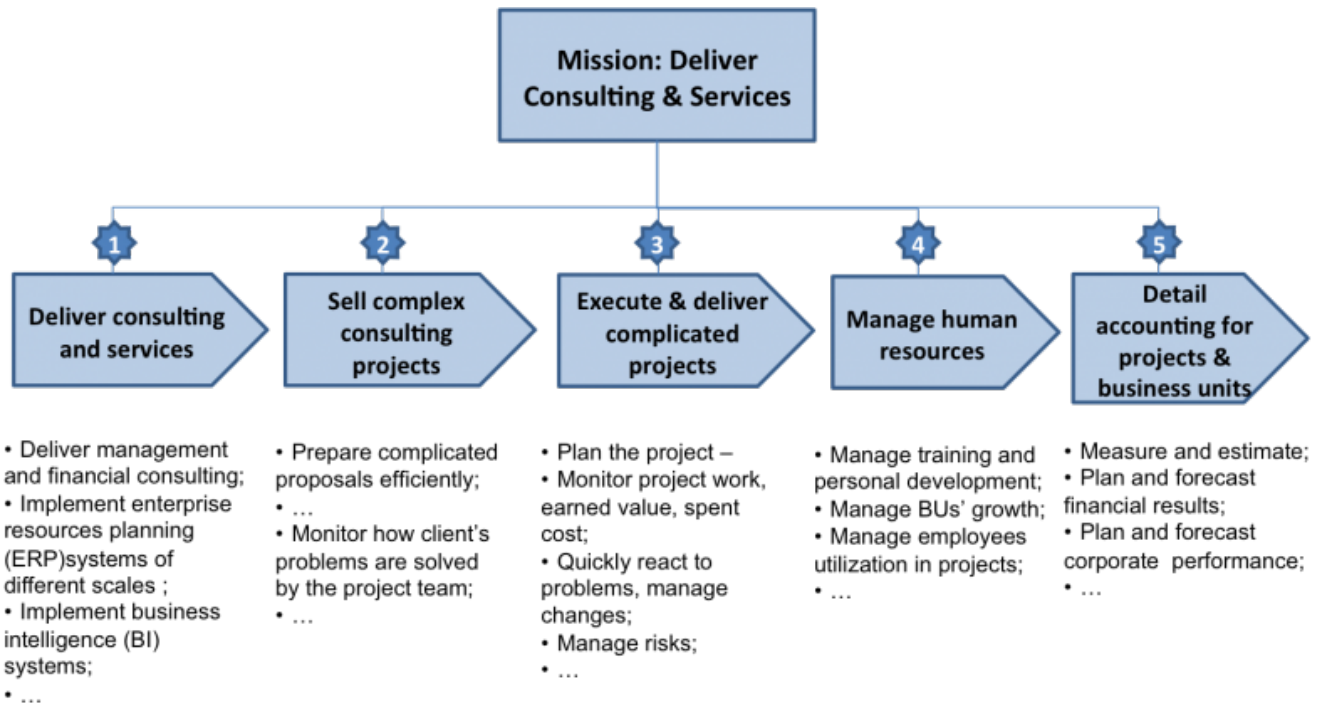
Mission: Deliver Consulting & Services

1

Deliver consulting and services

• Deliver management and financial consulting;
• Implement enterprise resources planning (ERP)systems of different scales ;
• Implement business intelligence (BI) systems;
• …

2

Sell complex consulting projects

• Prepare complicated proposals efficiently;
• …
• Monitor how client's problems are solved by the project team;
• …

3

Execute & deliver complicated projects

• Plan the project –
• Monitor project work, earned value, spent cost;
• Quickly react to problems, manage changes;
• Manage risks;
• …

4

Manage human resources

• Manage training and personal development;
• Manage BUs' growth;
• Manage employees utilization in projects;
• …

5

Detail accounting for projects & business units

• Measure and estimate;
• Plan and forecast financial results;
• Plan and forecast corporate performance;
• …